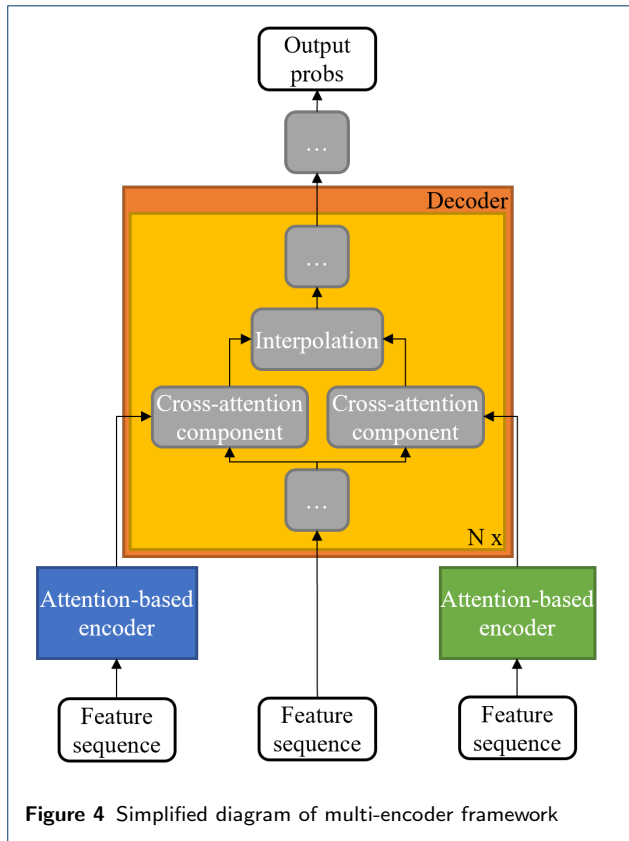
Output probs

…

Decoder

…

Interpolation

Cross-attention component

Cross-attention component

…

N x

Attention-based encoder

Attention-based encoder

Feature sequence

Feature sequence

Feature sequence

**Figure 4** Simplified diagram of multi-encoder framework